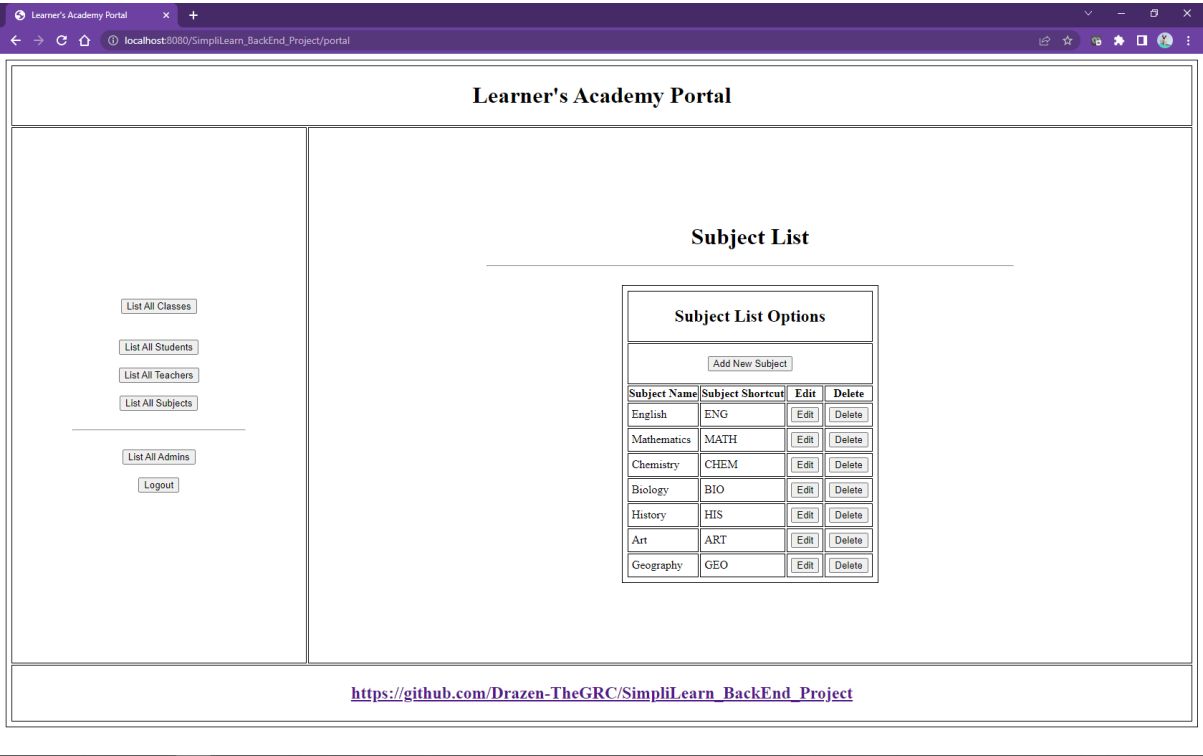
Learner's Academy Portal
localhost:8080/SimpliLearn_BackEnd_Project/portal

Learner's Academy Portal

List All Classes

List All Students

List All Teachers

List All Subjects

List All Admins

Logout

Subject List

Subject List Options

Add New Subject

| Subject Name | Subject Shortcut | Edit | Delete |
|---|---|---|---|
| English | ENG | Edit | Delete |
| Mathematics | MATH | Edit | Delete |
| Chemistry | CHEM | Edit | Delete |
| Biology | BIO | Edit | Delete |
| History | HIS | Edit | Delete |
| Art | ART | Edit | Delete |
| Geography | GEO | Edit | Delete |

https://github.com/Drazen-TheGRC/SimpliLearn_BackEnd_Project